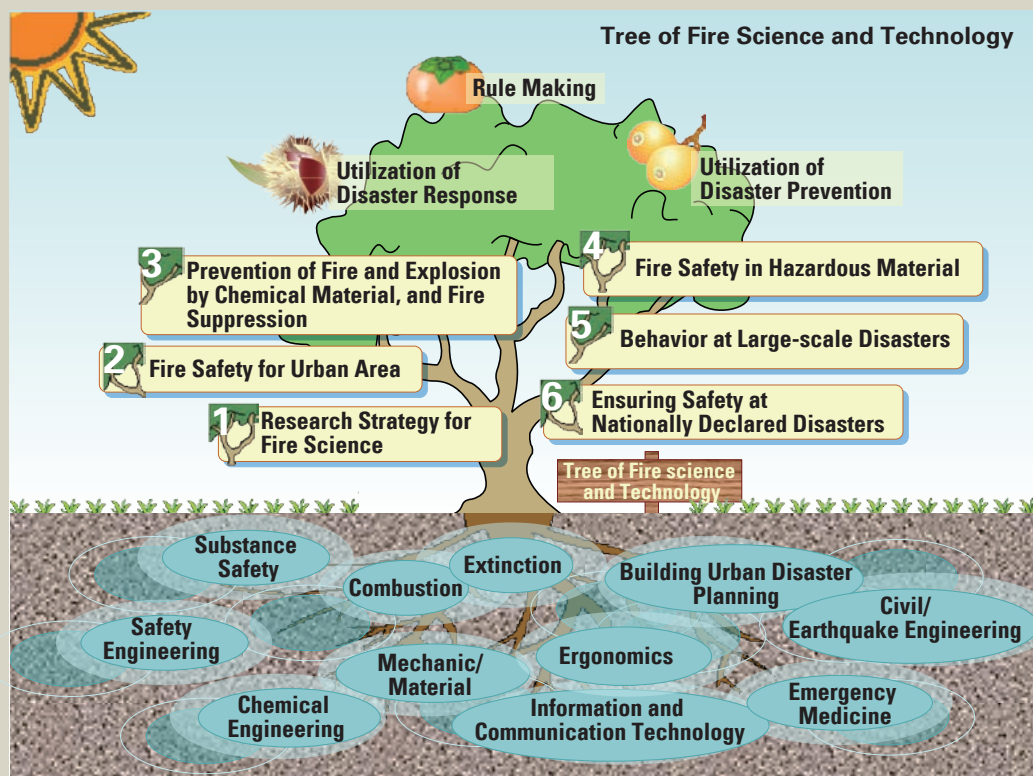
Tree of Fire Science and Technology

Rule Making

Utilization of Disaster Response

Utilization of Disaster Prevention

3 Prevention of Fire and Explosion by Chemical Material, and Fire Suppression

4 Fire Safety in Hazardous Material

5 Behavior at Large-scale Disasters

2 Fire Safety for Urban Area

6 Ensuring Safety at Nationally Declared Disasters

1 Research Strategy for Fire Science

Tree of Fire science and Technology

Substance Safety

Combustion

Extinction

Building Urban Disaster Planning

Civil/ Earthquake Engineering

Safety Engineering

Mechanic/ Material

Ergonomics

Emergency Medicine

Chemical Engineering

Information and Communication Technology